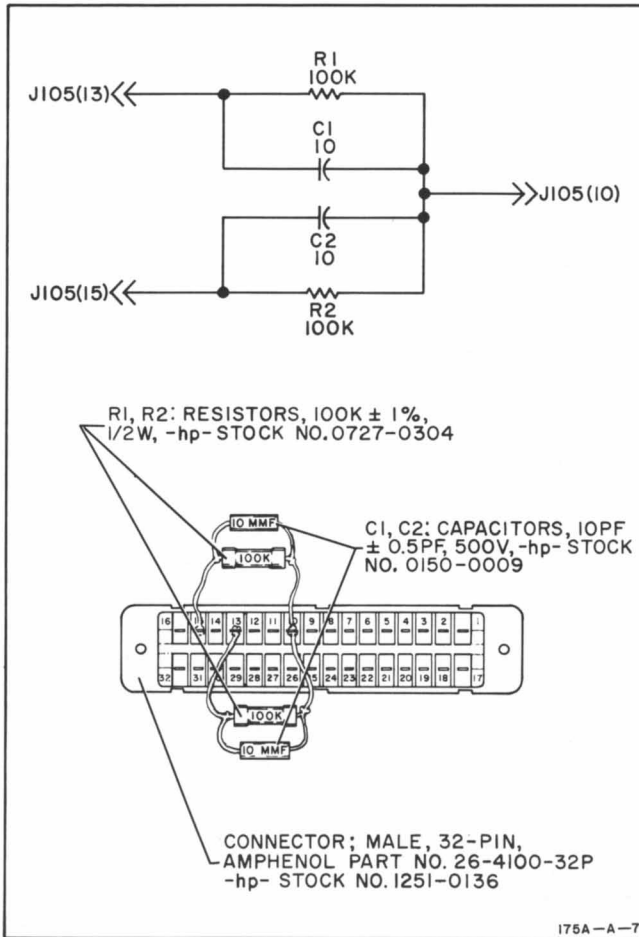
R1
100K

J105(13)

C1
10

J105(10)

C2
10

J105(15)

R2
100K

R1, R2: RESISTORS, 100K ± 1%, 1/2W, -hp- STOCK NO. 0727-0304

10 MMF

100K

C1, C2: CAPACITORS, 10PF ± 0.5PF, 500V, -hp- STOCK NO. 0150-0009

16 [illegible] 14 13 12 11 10 9 8 7 6 5 4 3 2 1

32 31 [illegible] 29 28 27 26 25 24 23 22 21 20 19 18 17

100K

10 MMF

CONNECTOR; MALE, 32-PIN, AMPHENOL PART NO. 26-4100-32P -hp- STOCK NO. 1251-0136

175A—A—7